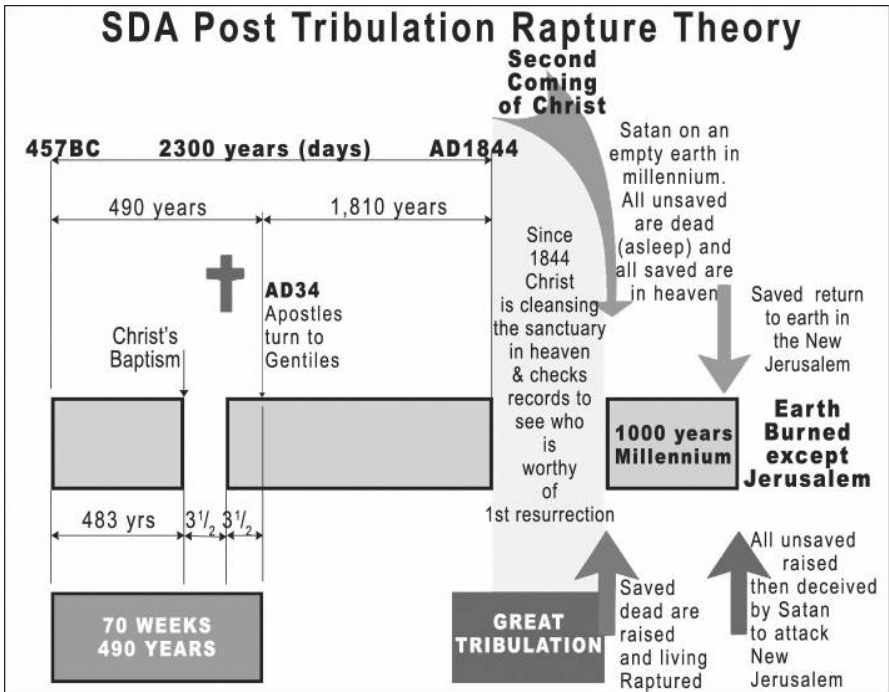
SDA Post Tribulation Rapture Theory

Second Coming of Christ

457BC 2300 years (days) AD1844

490 years 1,810 years

Satan on an empty earth in millennium. All unsaved are dead (asleep) and all saved are in heaven

Since 1844 Christ is cleansing the sanctuary in heaven & checks records to see who is worthy of 1st resurrection

AD34 Apostles turn to Gentiles

Christ's Baptism

Saved return to earth in the New Jerusalem

1000 years Millennium

Earth Burned except Jerusalem

483 yrs $3\frac{1}{2}$ $3\frac{1}{2}$

All unsaved raised then deceived by Satan to attack New Jerusalem

70 WEEKS 490 YEARS

GREAT TRIBULATION

Saved dead are raised and living Raptured